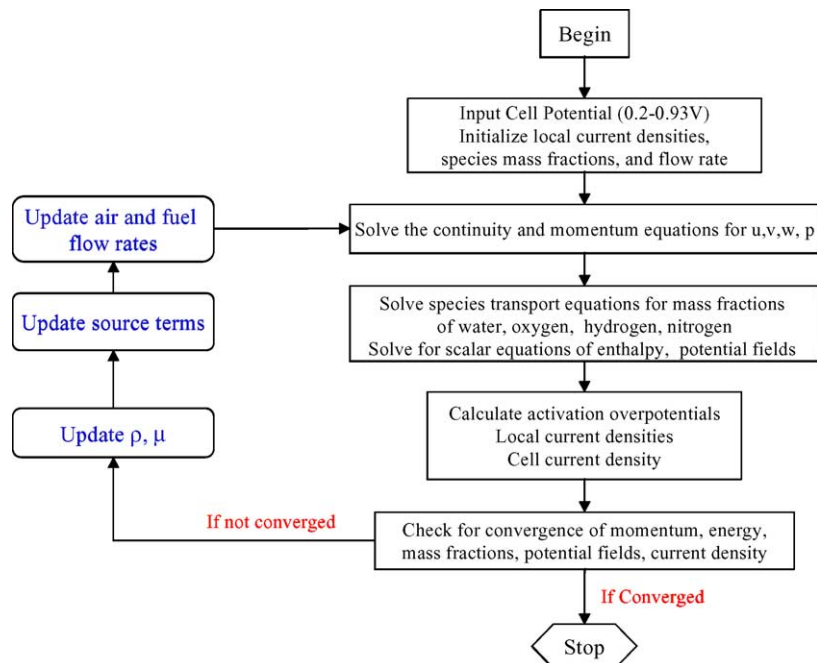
Begin

Input Cell Potential (0.2-0.93V)
Initialize local current densities, species mass fractions, and flow rate

Update air and fuel flow rates

Solve the continuity and momentum equations for u,v,w, p

Update source terms

Solve species transport equations for mass fractions of water, oxygen, hydrogen, nitrogen
Solve for scalar equations of enthalpy, potential fields

Update $\rho$, $\mu$

Calculate activation overpotentials
Local current densities
Cell current density

If not converged

Check for convergence of momentum, energy, mass fractions, potential fields, current density

If Converged

Stop